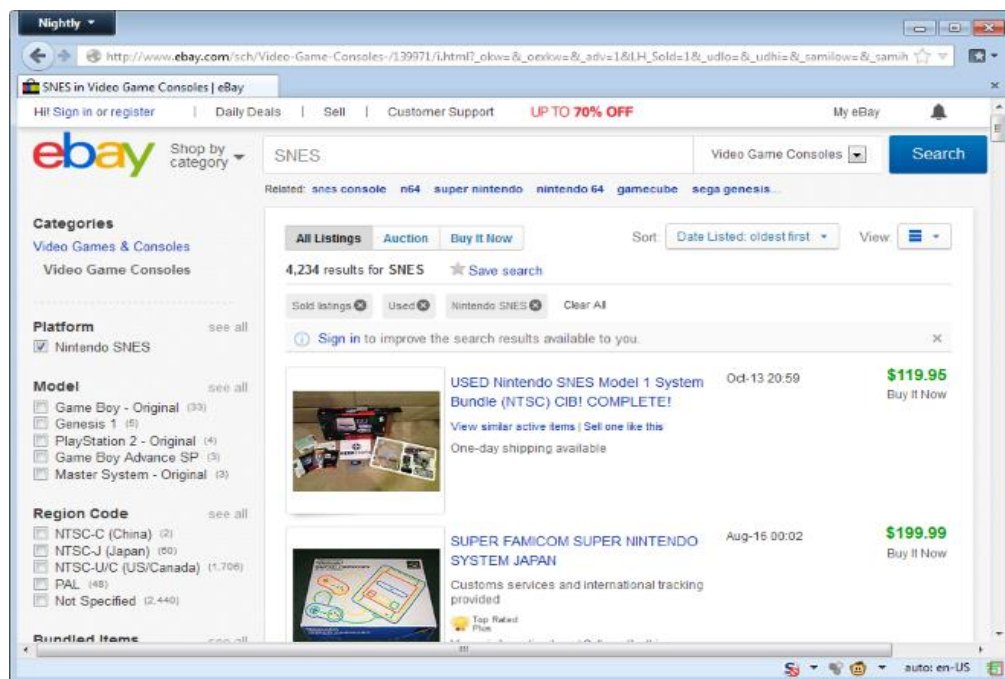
Nightly

http://www.ebay.com/sch/Video-Game-Consoles-/139971/i.html?_okw=&_oexkw=&_adv=1&LH_Sold=1&_udlo=&_udhi=&_samilow=&_samih

SNES in Video Game Consoles | eBay

Hi! Sign in or register | Daily Deals | Sell | Customer Support UP TO 70% OFF My eBay

ebay Shop by category

SNES Video Game Consoles Search

Related: snes console n64 super nintendo nintendo 64 gamecube sega genesis

Categories
Video Games & Consoles
Video Game Consoles

Platform see all
Nintendo SNES

Model see all
Game Boy - Original (33)
Genesis 1 (5)
PlayStation 2 - Original (4)
Game Boy Advance SP (3)
Master System - Original (3)

Region Code see all
NTSC-C (China) (2)
NTSC-J (Japan) (60)
NTSC-U/C (US/Canada) (1,706)
PAL (48)
Not Specified (2,440)

Bundled Items see all

All Listings Auction Buy It Now Sort: Date Listed: oldest first View:

4,234 results for SNES Save search

Sold listings Used Nintendo SNES Clear All

Sign in to improve the search results available to you.

USED Nintendo SNES Model 1 System Bundle (NTSC) CIB! COMPLETE!
View similar active items | Sell one like this
One-day shipping available
Oct-13 20:59
$119.95
Buy It Now

SUPER FAMICOM SUPER NINTENDO SYSTEM JAPAN
Customs services and international tracking provided
Top Rated Plus
Aug-16 00:02
$199.99
Buy It Now

auto: en-US